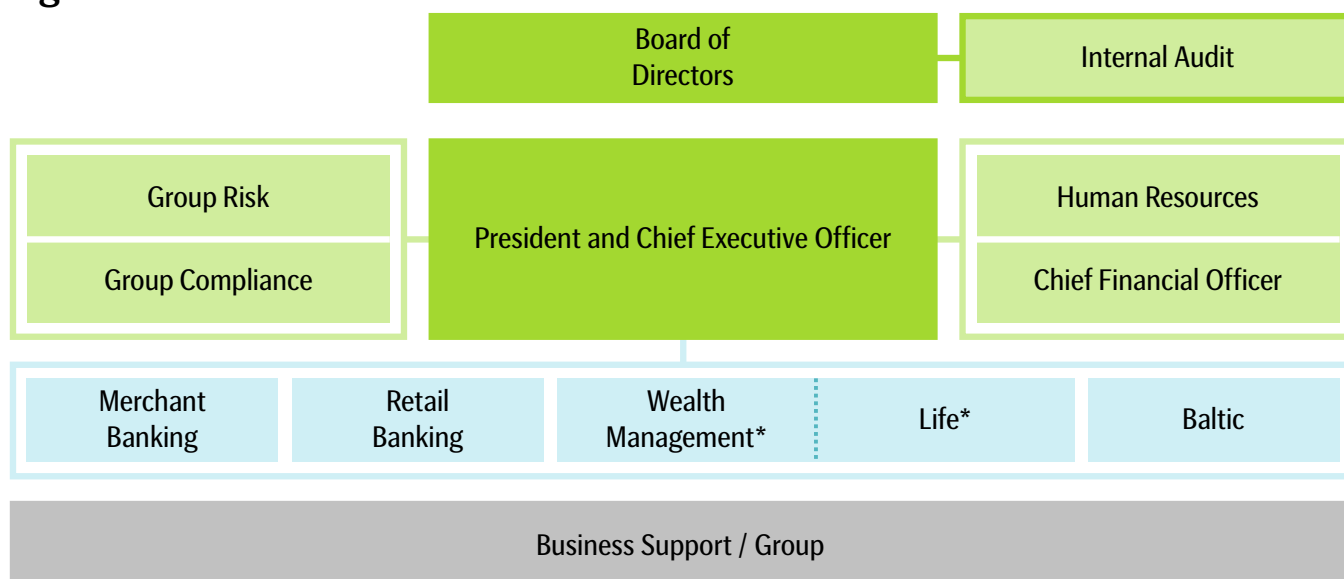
Board of Directors

Internal Audit

Group Risk

Group Compliance

President and Chief Executive Officer

Human Resources

Chief Financial Officer

Merchant Banking

Retail Banking

Wealth Management*

Life*

Baltic

Business Support / Group